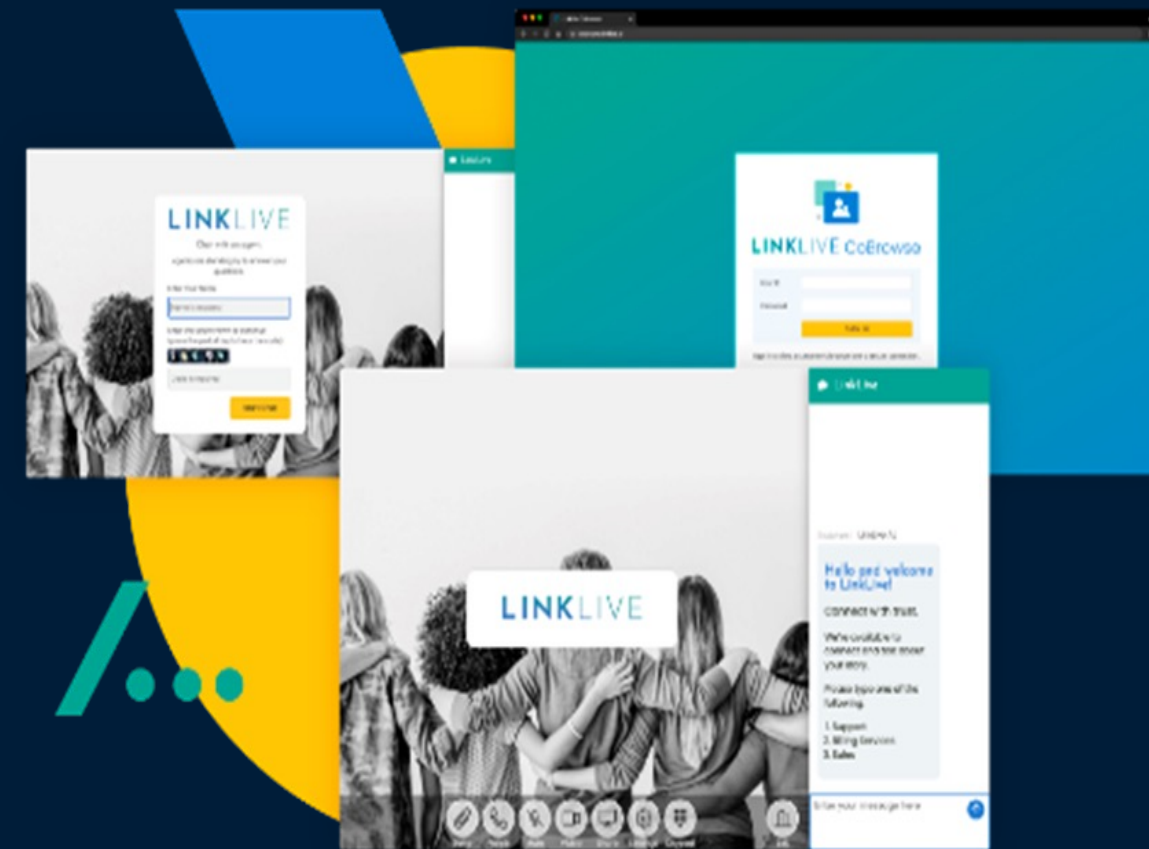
LINKLIVE

Chat with us

Enter Your Name

LINKLIVE CoBrowse

Link Live

LINKLIVE

Hello and welcome to LinkLive!

Connect with trust.

We're available to connect and talk about your story.

Please type one of the following.

1. Support
2. Billing Services
3. Sales

Enter your message here